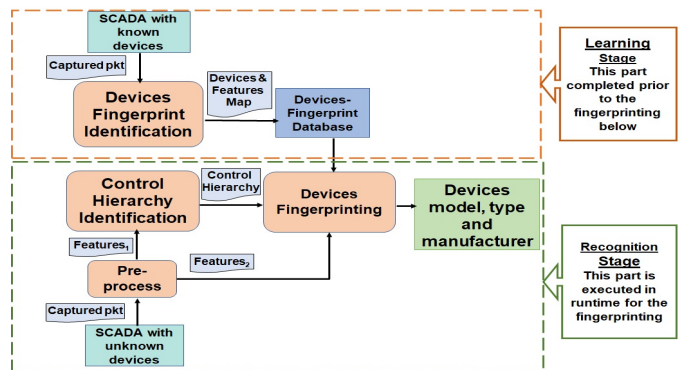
SCADA with known devices

Captured pkt

Devices Fingerprint Identification

Devices & Features Map

Devices-Fingerprint Database

Learning Stage
This part completed prior to the fingerprinting below

Control Hierarchy Identification

Control Hierarchy

Devices Fingerprinting

Devices model, type and manufacturer

Features$_1$

Features$_2$

Pre-process

Captured pkt

SCADA with unknown devices

Recognition Stage
This part is executed in runtime for the fingerprinting